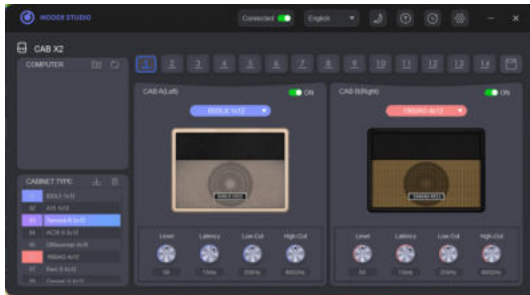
MOOER STUDIO

Connected

English

CAB X2

COMPUTER

1 2 3 4 5 6 7 8 9 10 11 12 13 14

CAB A(Left)

ON

EDOLX 1x12

CAB B(Right)

ON

TWANG 4x12

CABINET TYPE

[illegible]

Level Latency Low Cut High Cut

Level Latency Low Cut High Cut